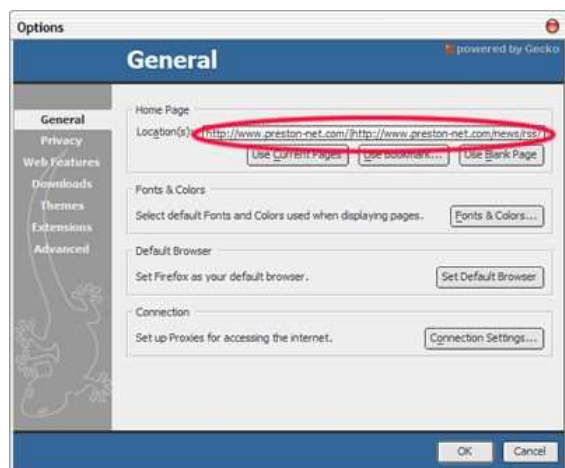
Options

General

powered by Gecko

General
Privacy
Web Features
Downloads
Themes
Extensions
Advanced

Home Page
Location(s): http://www.preston-net.com/|http://www.preston-net.com/news/rss/
Use Current Pages
Use Bookmark...
Use Blank Page

Fonts & Colors
Select default Fonts and Colors used when displaying pages.
Fonts & Colors...

Default Browser
Set Firefox as your default browser.
Set Default Browser

Connection
Set up Proxies for accessing the internet.
Connection Settings...

OK
Cancel